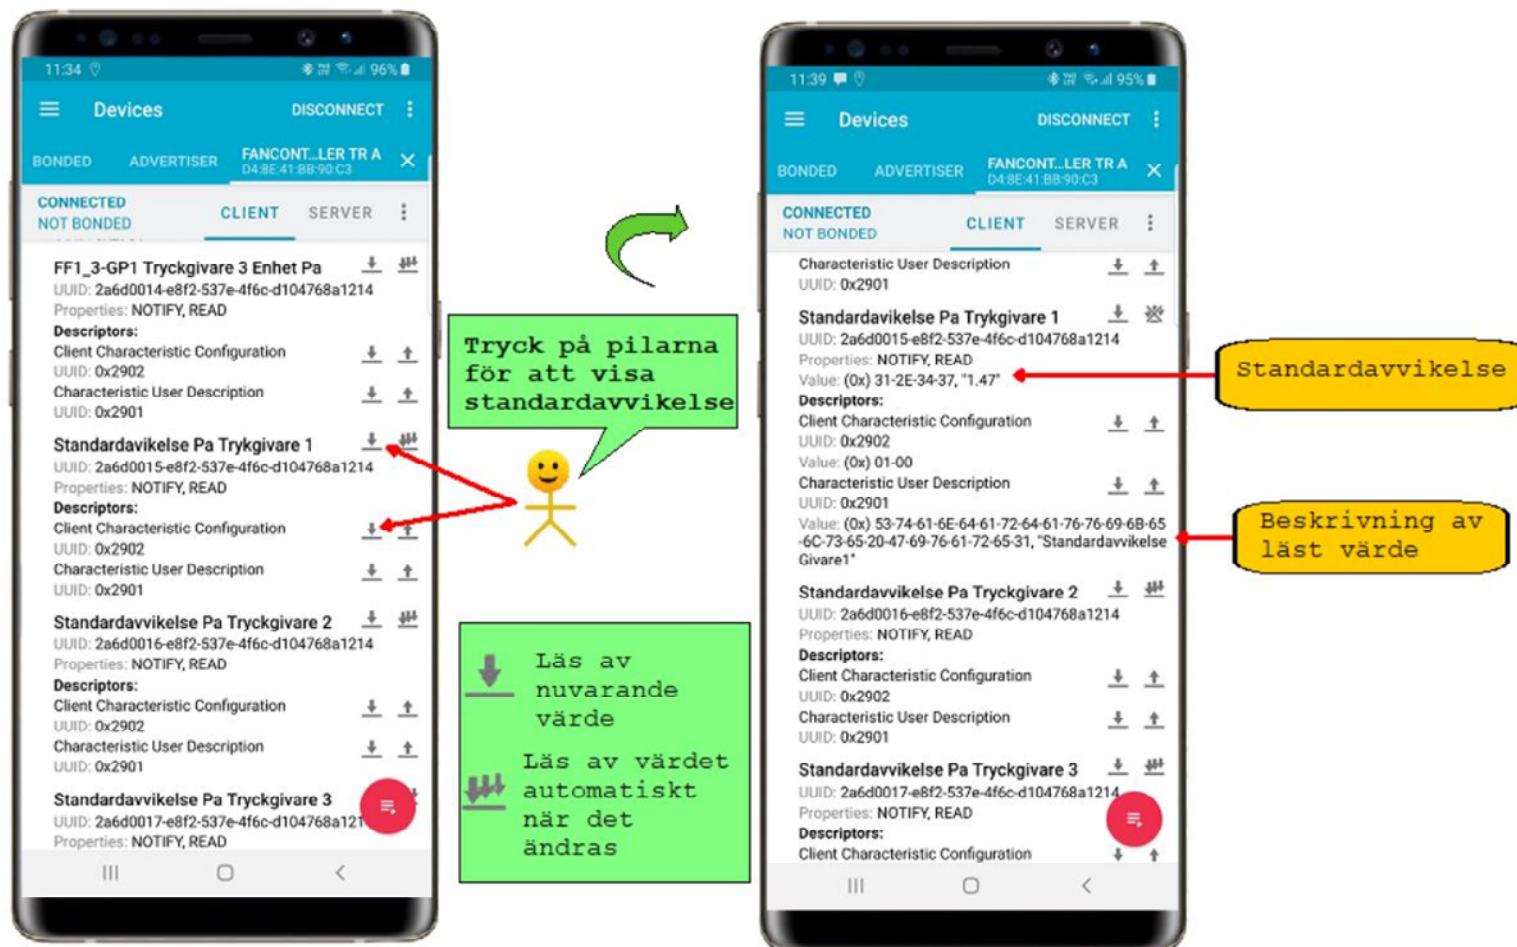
11:34
96%
Devices
DISCONNECT
BONDED
ADVERTISER
FANCONT...LER TR A
D4:8E:41:BB:90:C3
CONNECTED
NOT BONDED
CLIENT
SERVER

FF1_3-GP1 Tryckgivare 3 Enhet Pa
UUID: 2a6d0014-e8f2-537e-4f6c-d104768a1214
Properties: NOTIFY, READ
Descriptors:
Client Characteristic Configuration
UUID: 0x2902
Characteristic User Description
UUID: 0x2901

Standardavikelse Pa Trykgivare 1
UUID: 2a6d0015-e8f2-537e-4f6c-d104768a1214
Properties: NOTIFY, READ
Descriptors:
Client Characteristic Configuration
UUID: 0x2902
Characteristic User Description
UUID: 0x2901

Standardavvikelse Pa Tryckgivare 2
UUID: 2a6d0016-e8f2-537e-4f6c-d104768a1214
Properties: NOTIFY, READ
Descriptors:
Client Characteristic Configuration
UUID: 0x2902
Characteristic User Description
UUID: 0x2901

Standardavvikelse Pa Tryckgivare 3
UUID: 2a6d0017-e8f2-537e-4f6c-d104768a121
Properties: NOTIFY, READ

Tryck på pilarna för att visa standardavvikelse

Läs av nuvarande värde

Läs av värdet automatiskt när det ändras

11:39
95%
Devices
DISCONNECT
BONDED
ADVERTISER
FANCONT...LER TR A
D4:8E:41:BB:90:C3
CONNECTED
NOT BONDED
CLIENT
SERVER

Characteristic User Description
UUID: 0x2901

Standardavikelse Pa Trykgivare 1
UUID: 2a6d0015-e8f2-537e-4f6c-d104768a1214
Properties: NOTIFY, READ
Value: (0x) 31-2E-34-37, "1.47"
Descriptors:
Client Characteristic Configuration
UUID: 0x2902
Value: (0x) 01-00
Characteristic User Description
UUID: 0x2901
Value: (0x) 53-74-61-6E-64-61-72-64-61-76-76-69-6B-65-6C-73-65-20-47-69-76-61-72-65-31, "Standardavvikelse Givare1"

Standardavvikelse Pa Tryckgivare 2
UUID: 2a6d0016-e8f2-537e-4f6c-d104768a1214
Properties: NOTIFY, READ
Descriptors:
Client Characteristic Configuration
UUID: 0x2902
Characteristic User Description
UUID: 0x2901

Standardavvikelse Pa Tryckgivare 3
UUID: 2a6d0017-e8f2-537e-4f6c-d104768a1214
Properties: NOTIFY, READ
Descriptors:
Client Characteristic Configuration

Standardavvikelse

Beskrivning av läst värde